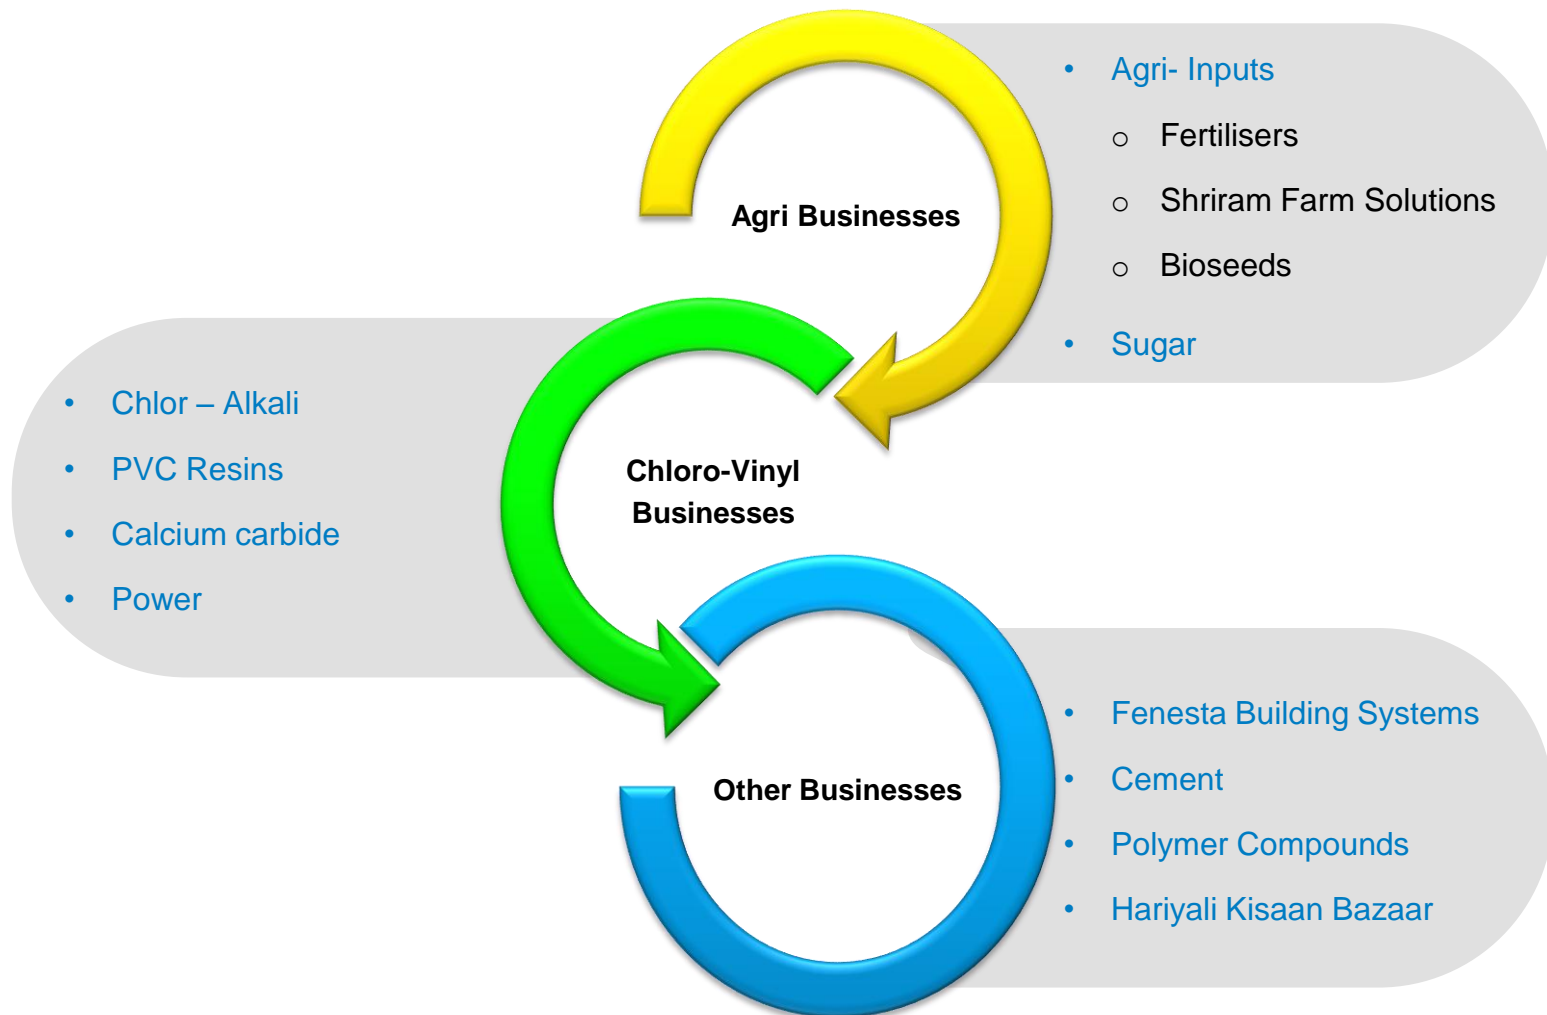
Agri Businesses

- Agri- Inputs
  - Fertilisers
  - Shriram Farm Solutions
  - Bioseeds
- Sugar

Chloro-Vinyl Businesses

- Chlor – Alkali
- PVC Resins
- Calcium carbide
- Power

Other Businesses

- Fenesta Building Systems
- Cement
- Polymer Compounds
- Hariyali Kisaan Bazaar